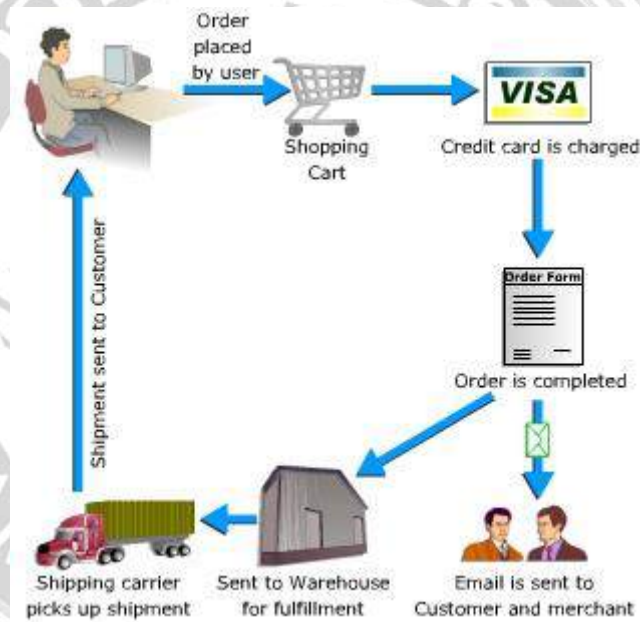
Order placed by user

Shopping Cart

VISA

Credit card is charged

Order Form

Order is completed

Email is sent to Customer and merchant

Sent to Warehouse for fulfillment

Shipping carrier picks up shipment

Shipment sent to Customer